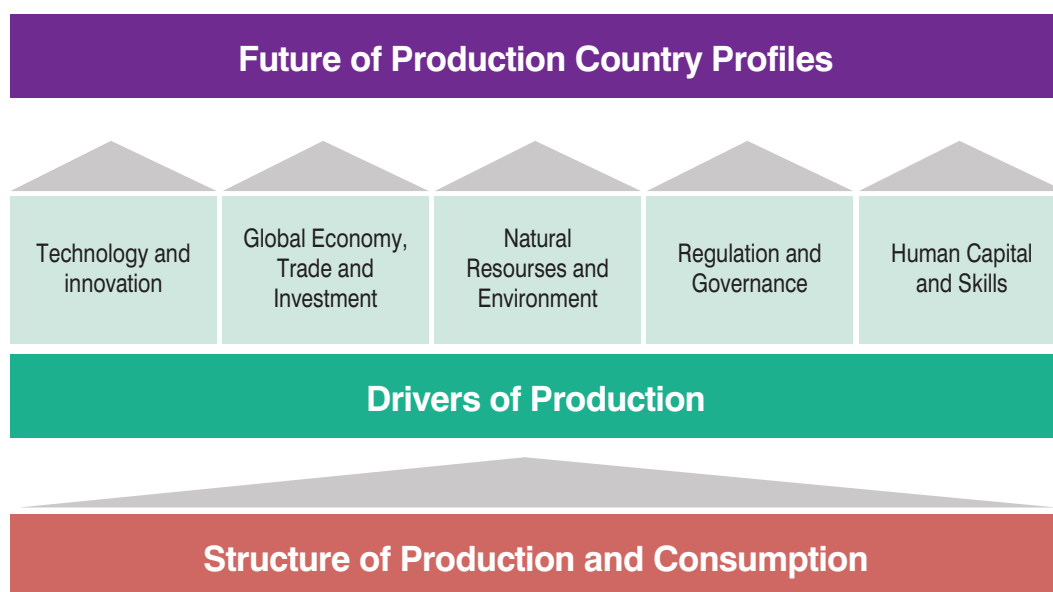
Future of Production Country Profiles

Technology and innovation

Global Economy, Trade and Investment

Natural Resourses and Environment

Regulation and Governance

Human Capital and Skills

Drivers of Production

Structure of Production and Consumption